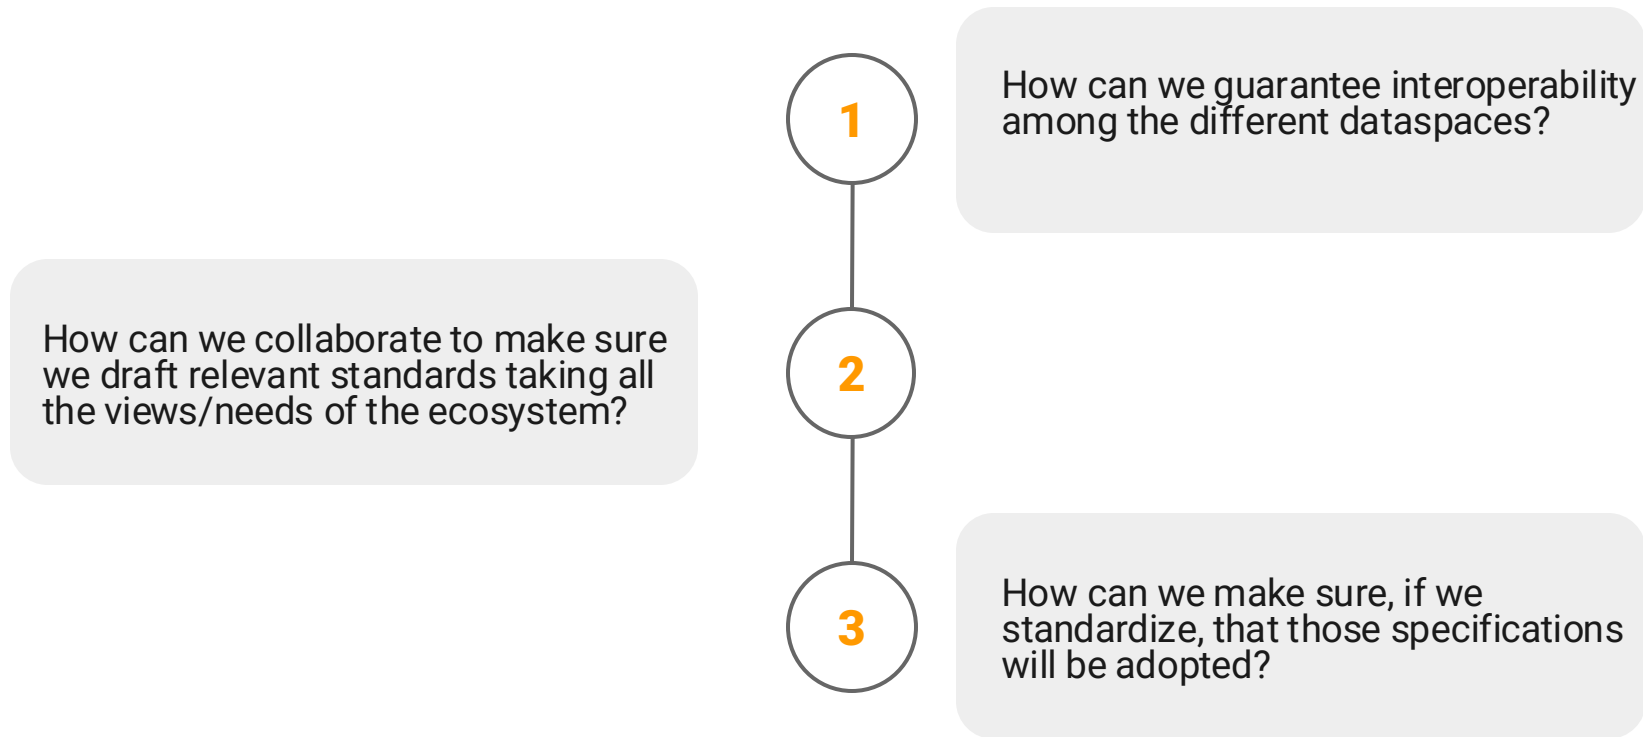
1

How can we guarantee interoperability among the different dataspaces?

2

How can we collaborate to make sure we draft relevant standards taking all the views/needs of the ecosystem?

3

How can we make sure, if we standardize, that those specifications will be adopted?